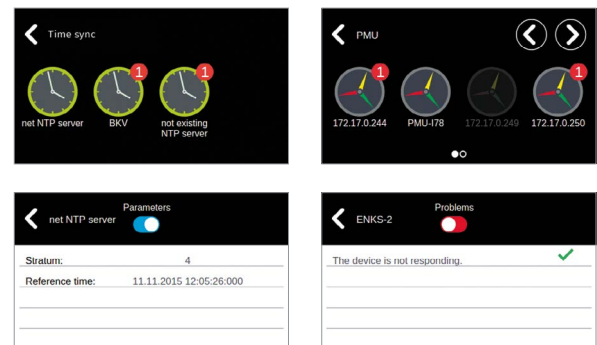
Time sync

net NTP server

1
BKV

1
not existing NTP server

PMU

1
172.17.0.244

PMU-I78

172.17.0.249

1
172.17.0.250

net NTP server

Parameters

| Stratum: | 4 |
|---|---|
| Reference time: | 11.11.2015 12:05:26:000 |

ENKS-2

Problems

The device is not responding.